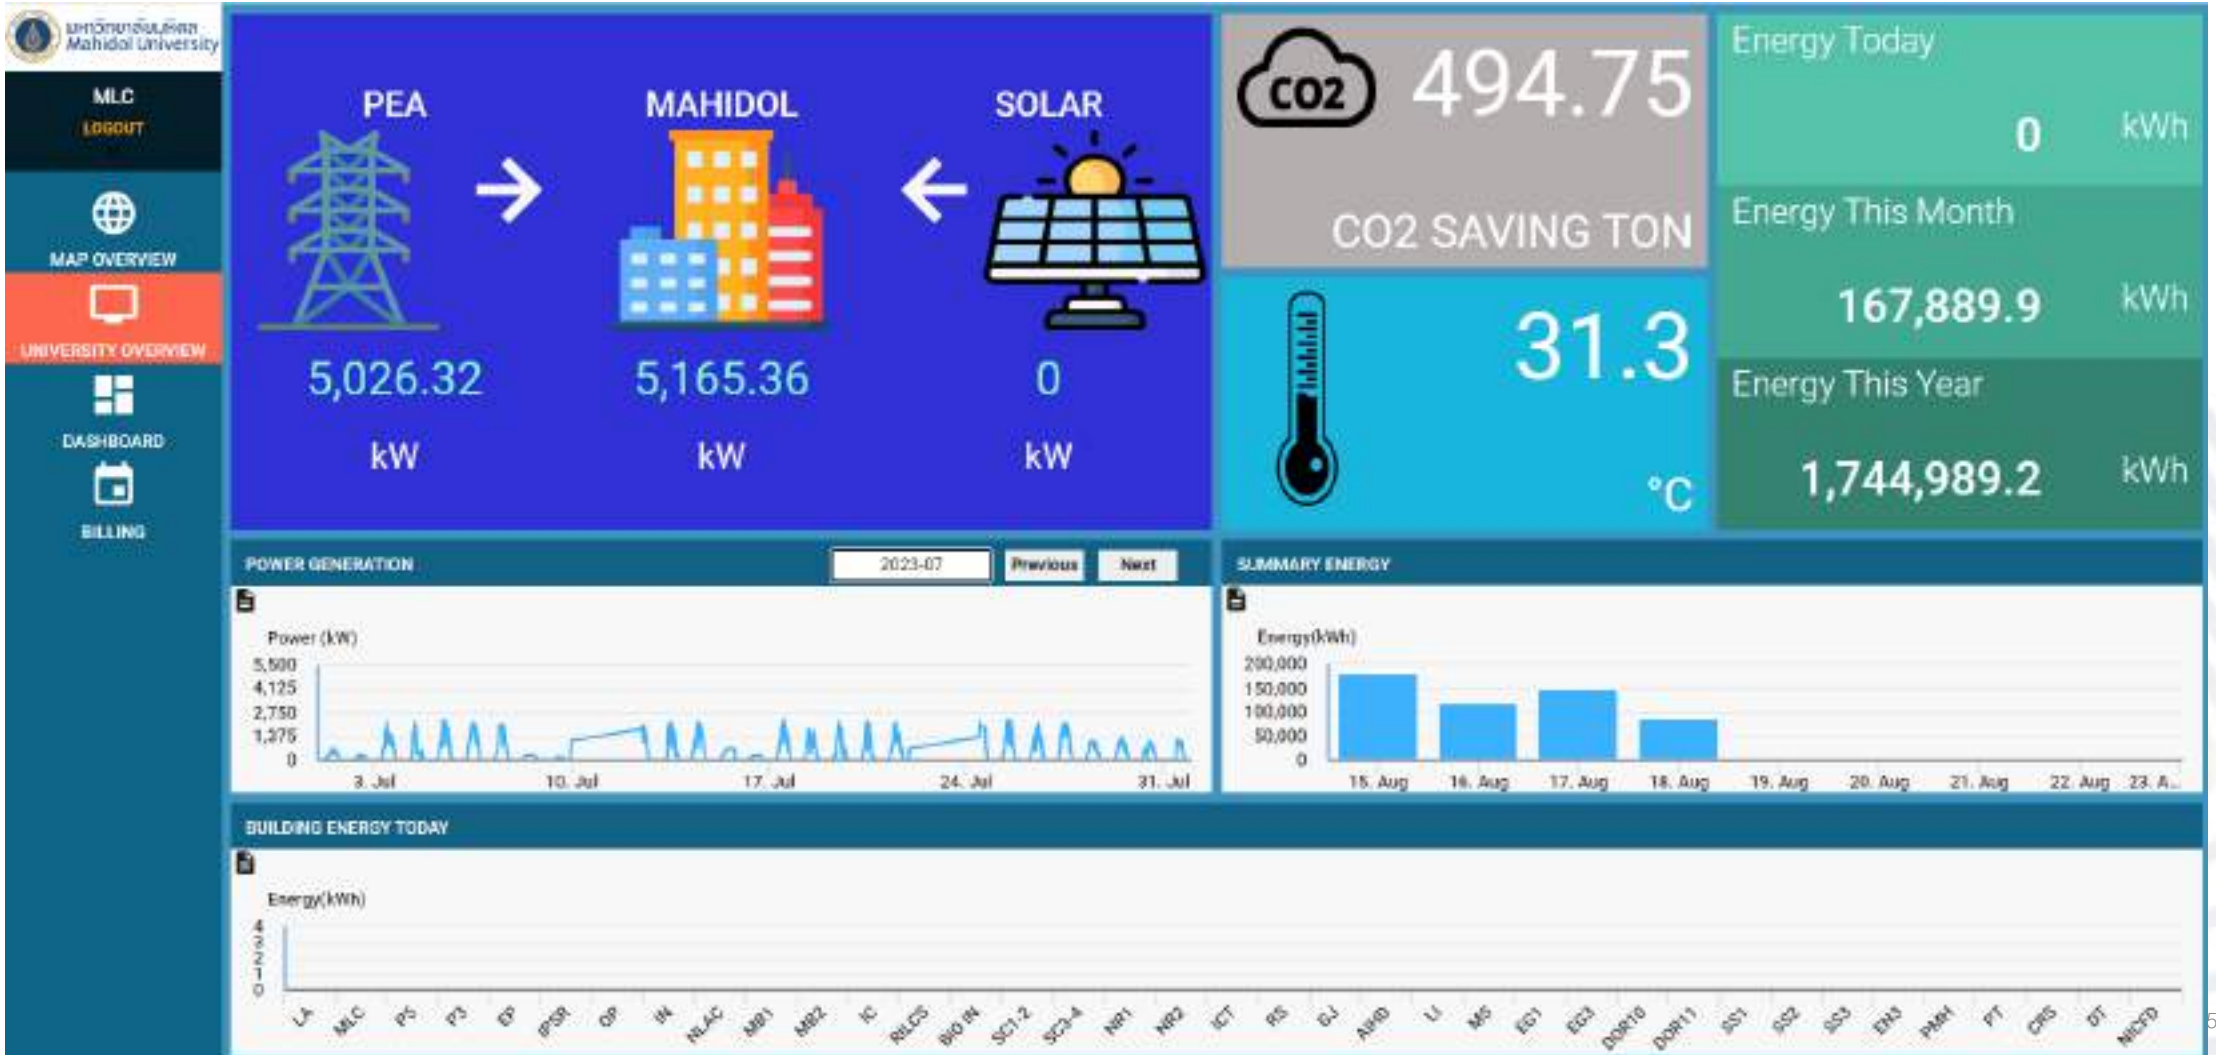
มหาวิทยาลัยมหิดล
Mahidol University

MLC
LOGOUT

MAP OVERVIEW

UNIVERSITY OVERVIEW

DASHBOARD

BILLING

PEA
5,026.32
kW

MAHIDOL
5,165.36
kW

SOLAR
0
kW

$CO_2$
494.75
CO2 SAVING TON

31.3
°C

Energy Today
0 kWh

Energy This Month
167,889.9 kWh

Energy This Year
1,744,989.2 kWh

POWER GENERATION
2023-07
Previous
Next

Power (kW)
5,500
4,125
2,750
1,375
0
3. Jul
10. Jul
17. Jul
24. Jul
31. Jul

SUMMARY ENERGY

Energy(kWh)
200,000
150,000
100,000
50,000
0
15. Aug
16. Aug
17. Aug
18. Aug
19. Aug
20. Aug
21. Aug
22. Aug
23. A...

BUILDING ENERGY TODAY

Energy(kWh)
4
3
2
1
0
LA
MLC
PS
P3
EP
IPSR
OP
IN
NLAC
MB1
MB2
IC
RILCS
BIO IN
SC1-2
SC3-4
NP1
NP2
ICT
RS
GJ
AHD
LI
MS
EG1
EG3
DORM10
DORM11
SS1
SS2
SS3
EN3
PMM
PT
CRS
DT
MICFD